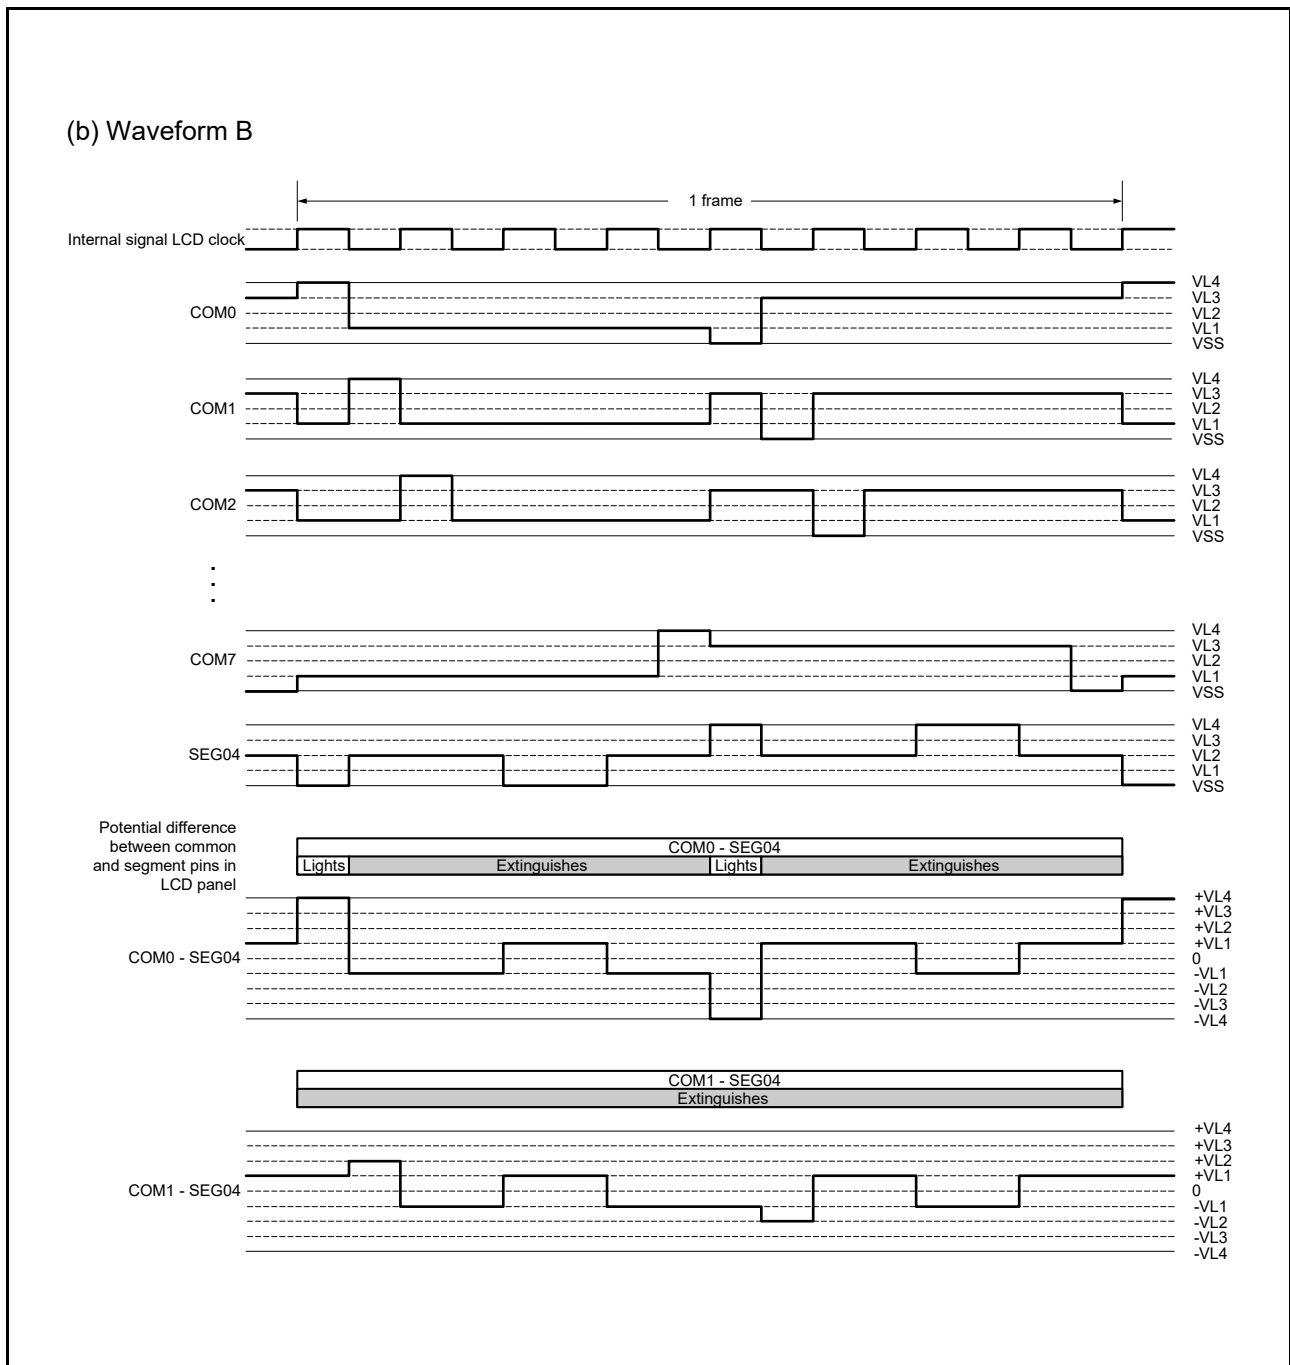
(b) Waveform B

1 frame

Internal signal LCD clock

COM0

VL4
VL3
VL2
VL1
VSS

COM1

VL4
VL3
VL2
VL1
VSS

COM2

VL4
VL3
VL2
VL1
VSS

COM7

VL4
VL3
VL2
VL1
VSS

SEG04

VL4
VL3
VL2
VL1
VSS

Potential difference between common and segment pins in LCD panel

COM0 - SEG04

Lights | Extinguishes | Lights | Extinguishes

COM0 - SEG04

+VL4
+VL3
+VL2
+VL1
0
-VL1
-VL2
-VL3
-VL4

COM1 - SEG04

Extinguishes

COM1 - SEG04

+VL4
+VL3
+VL2
+VL1
0
-VL1
-VL2
-VL3
-VL4